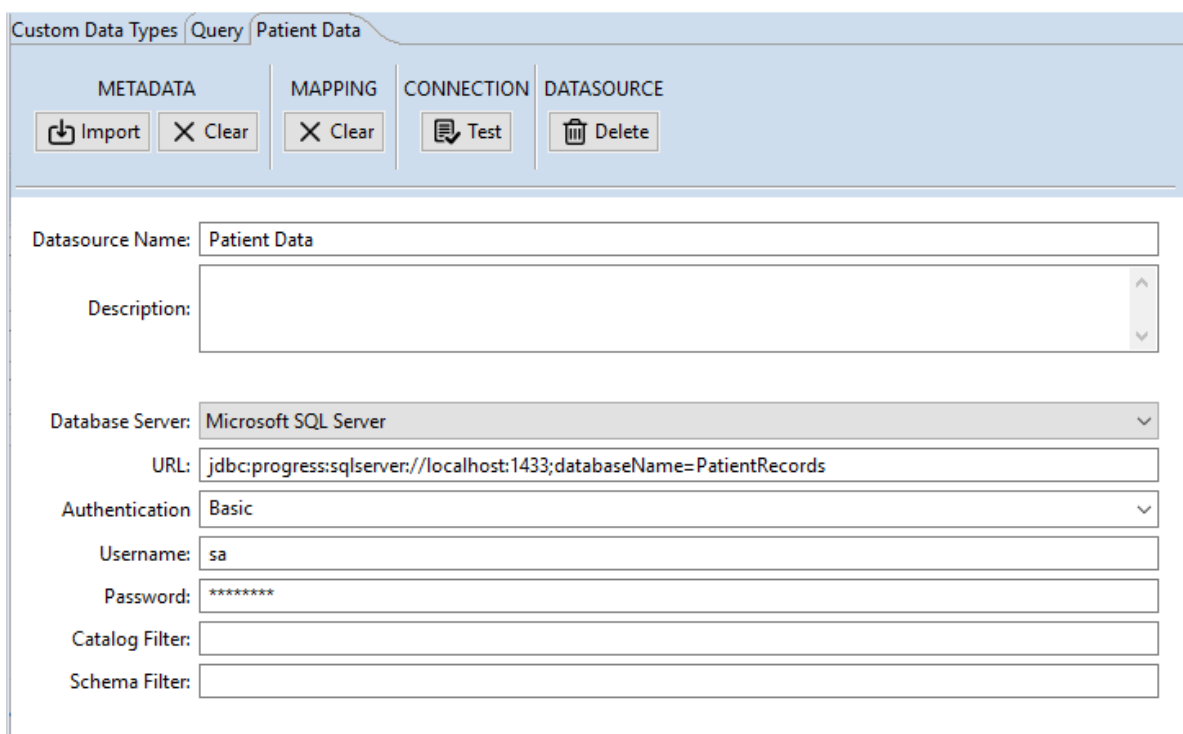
Custom Data Types | Query | Patient Data

METADATA
Import
Clear

MAPPING
Clear

CONNECTION
Test

DATASOURCE
Delete

Datasource Name: Patient Data

Description:

Database Server: Microsoft SQL Server

URL: jdbc:progress:sqlserver://localhost:1433;databaseName=PatientRecords

Authentication Basic

Username: sa

Password: ********

Catalog Filter:

Schema Filter: